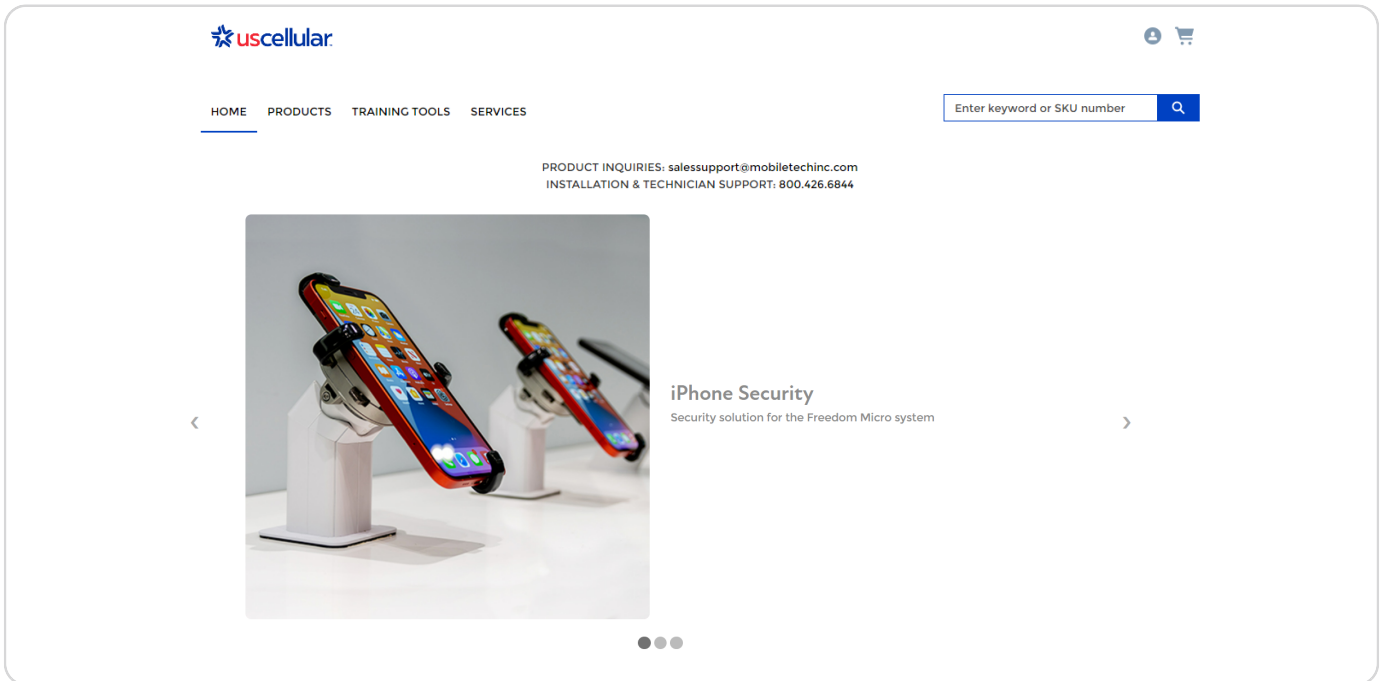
uscellular.

HOME PRODUCTS TRAINING TOOLS SERVICES

Enter keyword or SKU number

PRODUCT INQUIRIES: salessupport@mobiletechinc.com
INSTALLATION & TECHNICIAN SUPPORT: 800.426.6844

‹

iPhone Security
Security solution for the Freedom Micro system

›